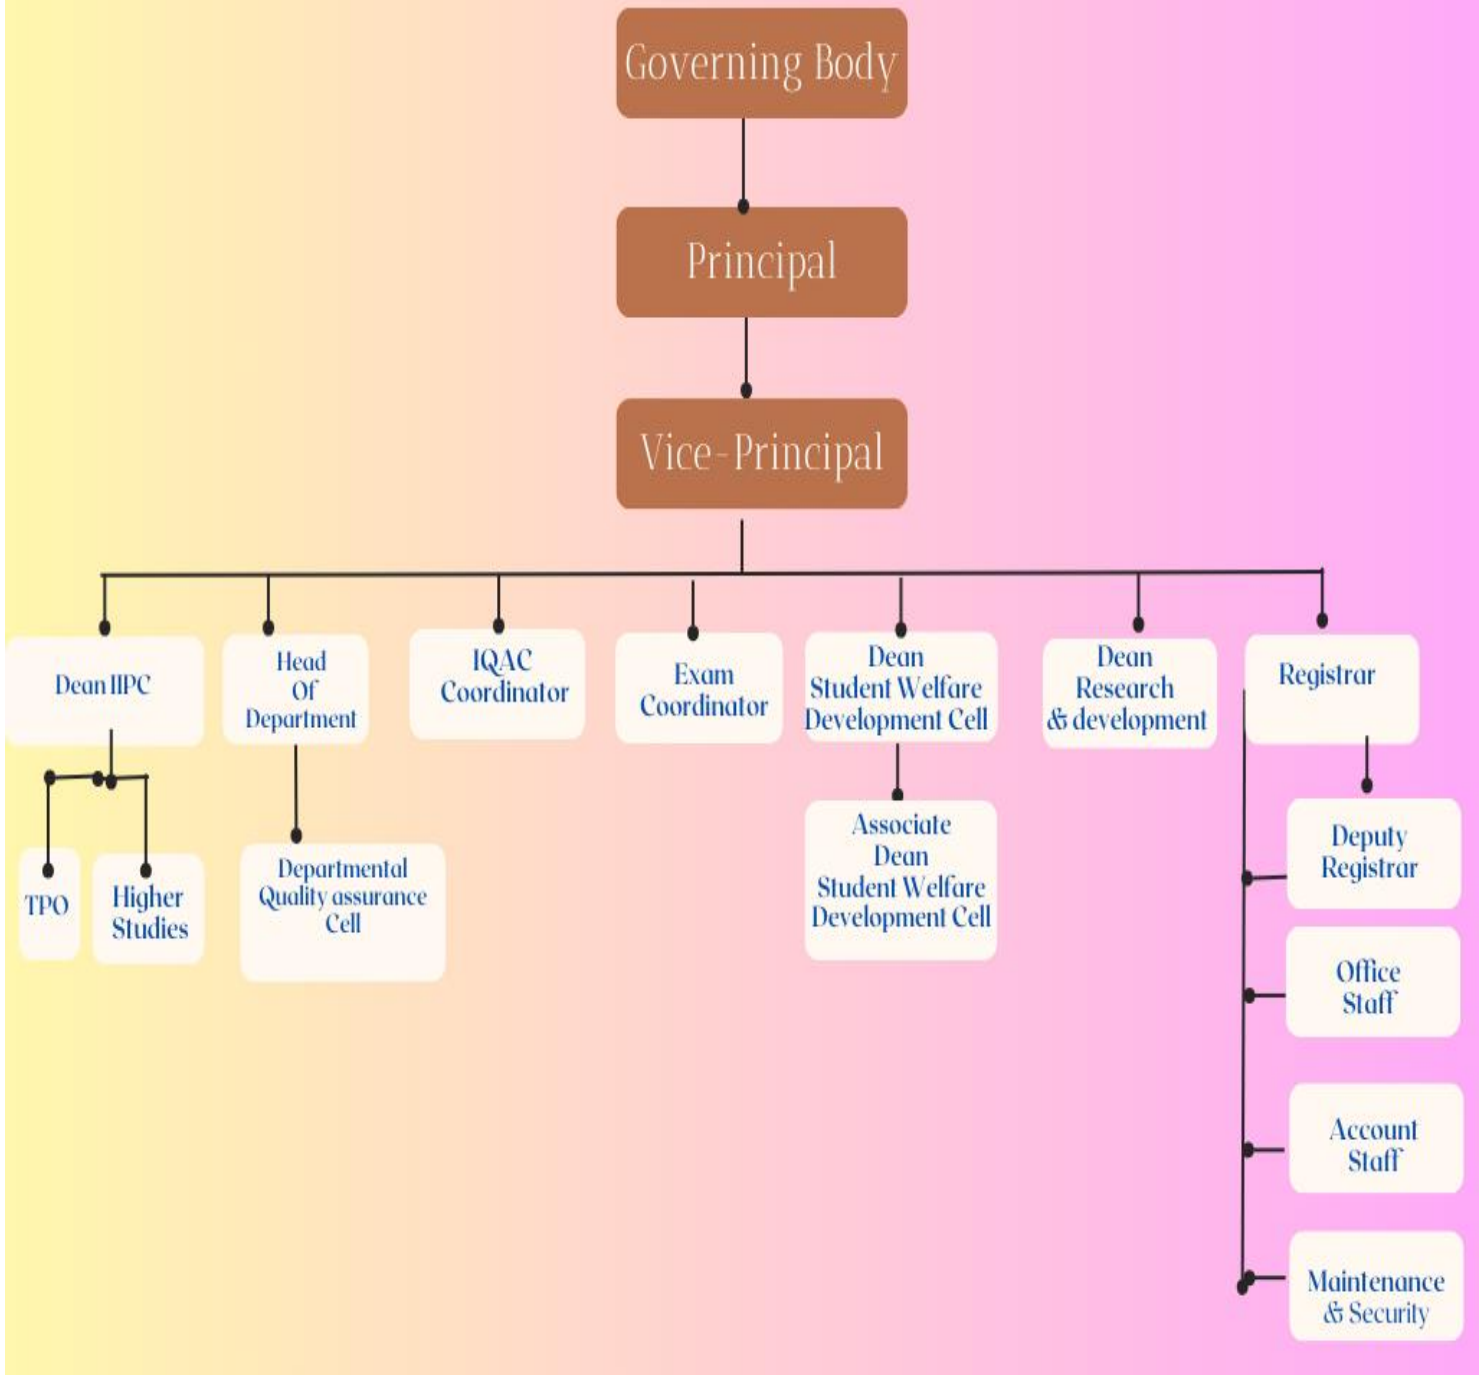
Governing Body

Principal

Vice-Principal

Dean IIPC

TPO

Higher Studies

Head Of Department

Departmental Quality assurance Cell

IQAC Coordinator

Exam Coordinator

Dean Student Welfare Development Cell

Associate Dean Student Welfare Development Cell

Dean Research & development

Registrar

Deputy Registrar

Office Staff

Account Staff

Maintenance & Security